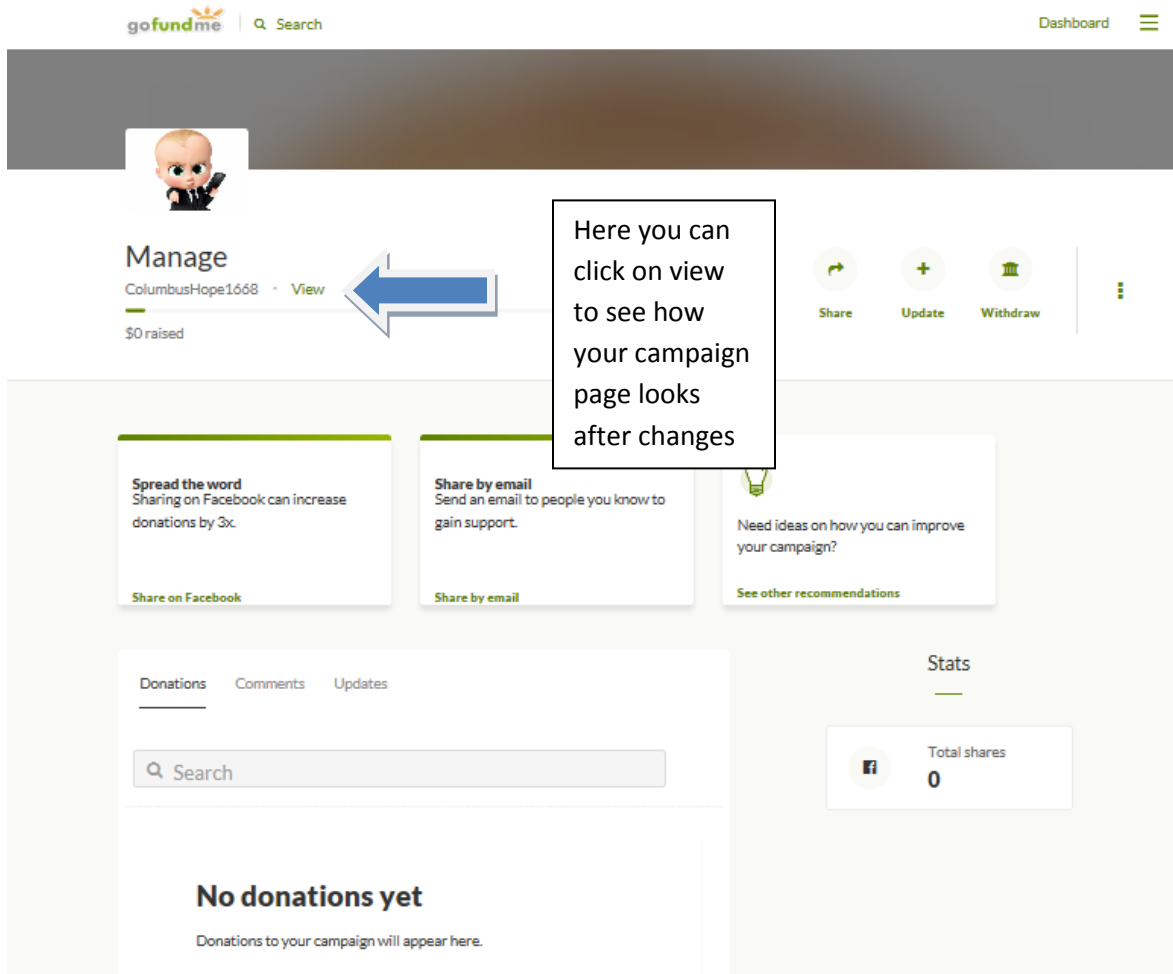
gofundme Search

Dashboard

Manage
ColumbusHope1668 • View
$0 raised

Here you can click on view to see how your campaign page looks after changes

Share Update Withdraw

Spread the word
Sharing on Facebook can increase donations by 3x.
Share on Facebook

Share by email
Send an email to people you know to gain support.
Share by email

Need ideas on how you can improve your campaign?
See other recommendations

Donations Comments Updates

Search

No donations yet
Donations to your campaign will appear here.

Stats

Total shares
0